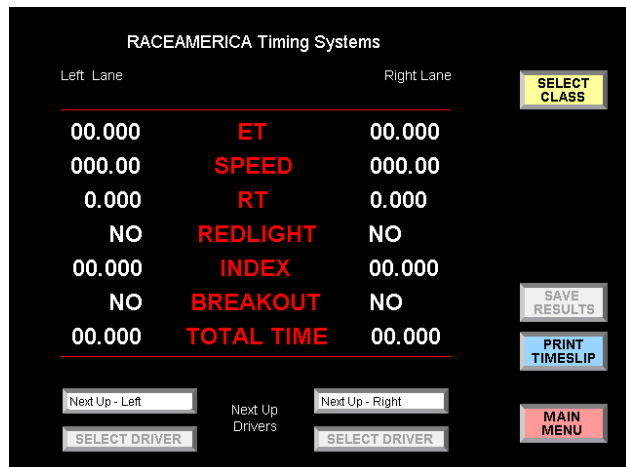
RACEAMERICA Timing Systems

Left Lane

Right Lane

SELECT CLASS

| 00.000 | ET | 00.000 |
|---|---|---|
| 000.00 | SPEED | 000.00 |
| 0.000 | RT | 0.000 |
| NO | REDLIGHT | NO |
| 00.000 | INDEX | 00.000 |
| NO | BREAKOUT | NO |
| 00.000 | TOTAL TIME | 00.000 |

SAVE RESULTS

PRINT TIMESLIP

Next Up - Left

Next Up Drivers

Next Up - Right

SELECT DRIVER

SELECT DRIVER

MAIN MENU